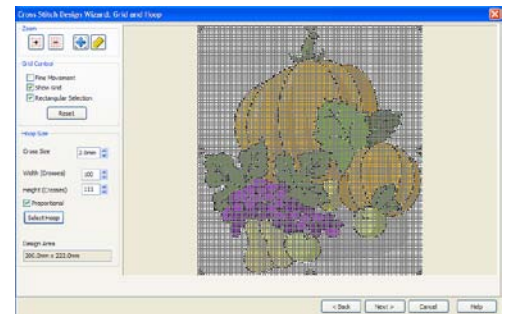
Cross Stitch Design Wizard: Grid and Hoop

Zoom

Grid Control

Fine Movement

Show Grid

Rectangular Selection

Reset

Hoop Size

Cross Size 2.0mm

Width (Crosses) 100

Height (Crosses) 111

Proportional

Select Hoop

Design Area

200.0mm x 222.0mm

< Back

Next >

Cancel

Help